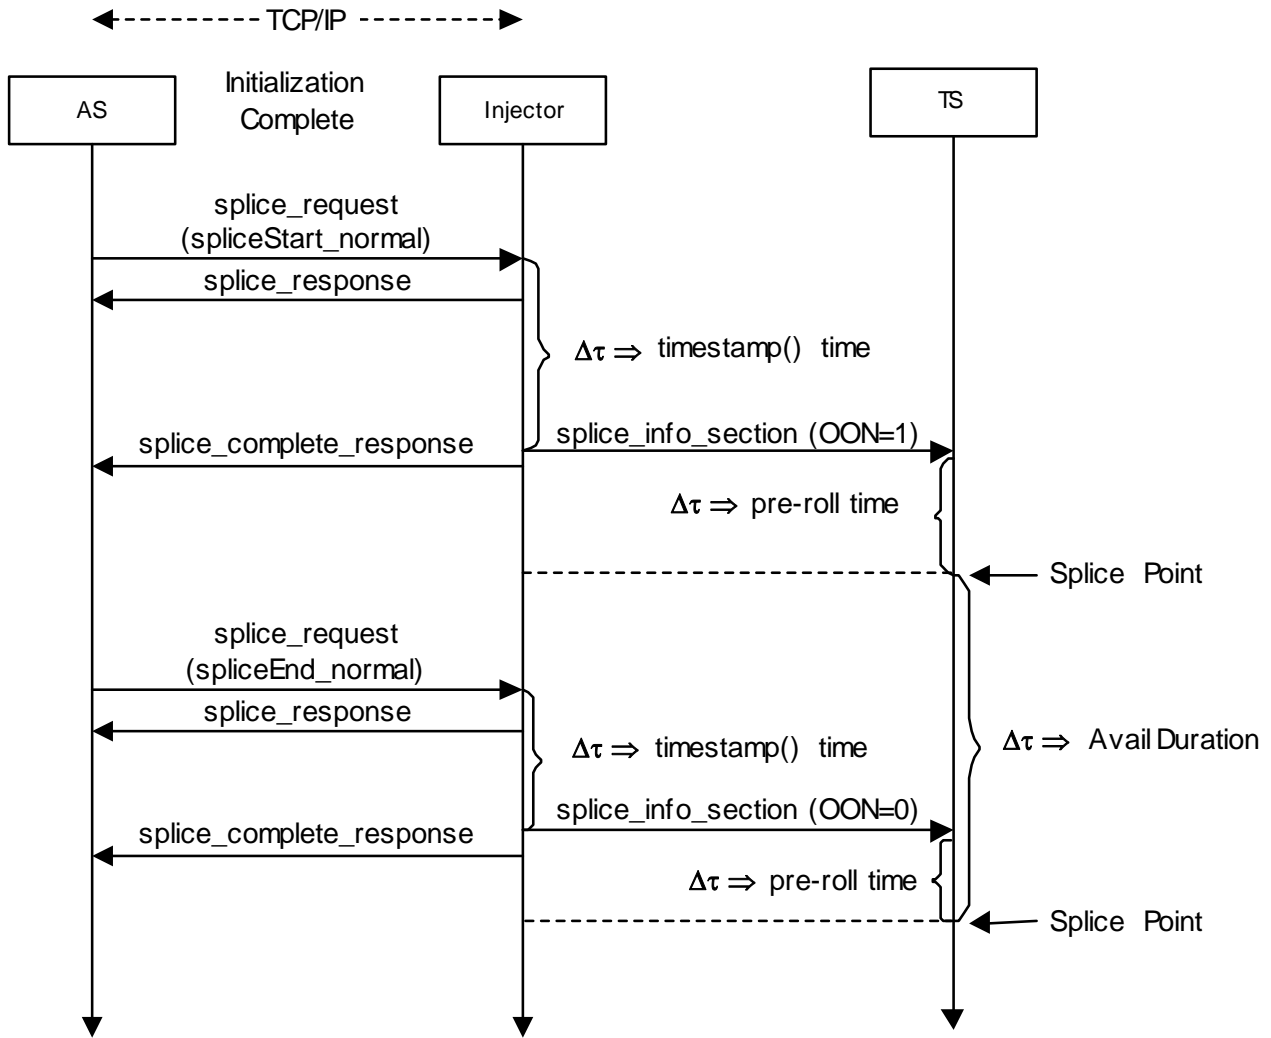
TCP/IP

AS

Initialization Complete

Injector

TS

splice_request (spliceStart_normal)

splice_response

$\Delta\tau \Rightarrow$ timestamp() time

splice_complete_response

splice_info_section (OON=1)

$\Delta\tau \Rightarrow$ pre-roll time

Splice Point

splice_request (spliceEnd_normal)

splice_response

$\Delta\tau \Rightarrow$ timestamp() time

$\Delta\tau \Rightarrow$ Avail Duration

splice_info_section (OON=0)

splice_complete_response

$\Delta\tau \Rightarrow$ pre-roll time

Splice Point